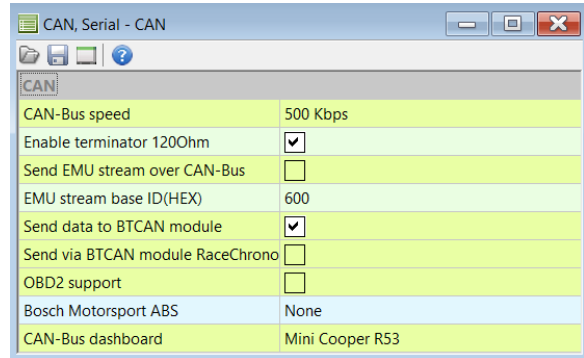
CAN, Serial - CAN

CAN

| | |
|---|---|
| CAN-Bus speed | 500 Kbps |
| Enable terminator 120Ohm | ✔ |
| Send EMU stream over CAN-Bus | ☐ |
| EMU stream base ID(HEX) | 600 |
| Send data to BTCAN module | ✔ |
| Send via BTCAN module RaceChrono | ☐ |
| OBD2 support | ☐ |
| Bosch Motorsport ABS | None |
| CAN-Bus dashboard | Mini Cooper R53 |